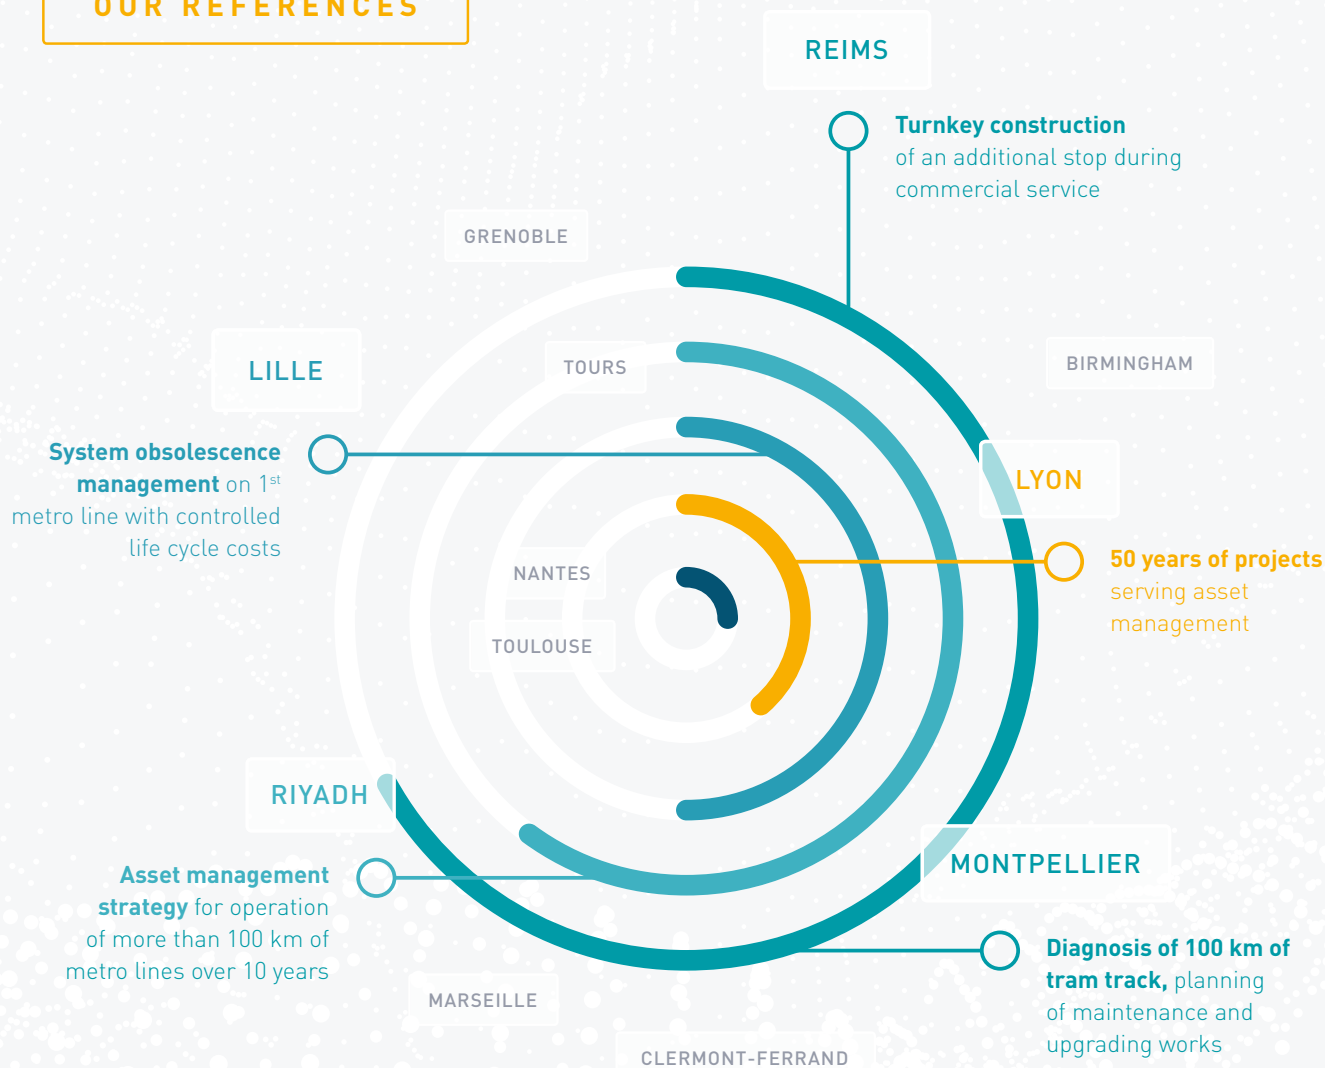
OUR REFERENCES

REIMS

Turnkey construction of an additional stop during commercial service

GRENOBLE

LILLE

TOURS

BIRMINGHAM

System obsolescence management on 1st metro line with controlled life cycle costs

LYON

50 years of projects serving asset management

NANTES

TOULOUSE

RIYADH

MONTPELLIER

Asset management strategy for operation of more than 100 km of metro lines over 10 years

Diagnosis of 100 km of tram track, planning of maintenance and upgrading works

MARSEILLE

CLERMONT-FERRAND